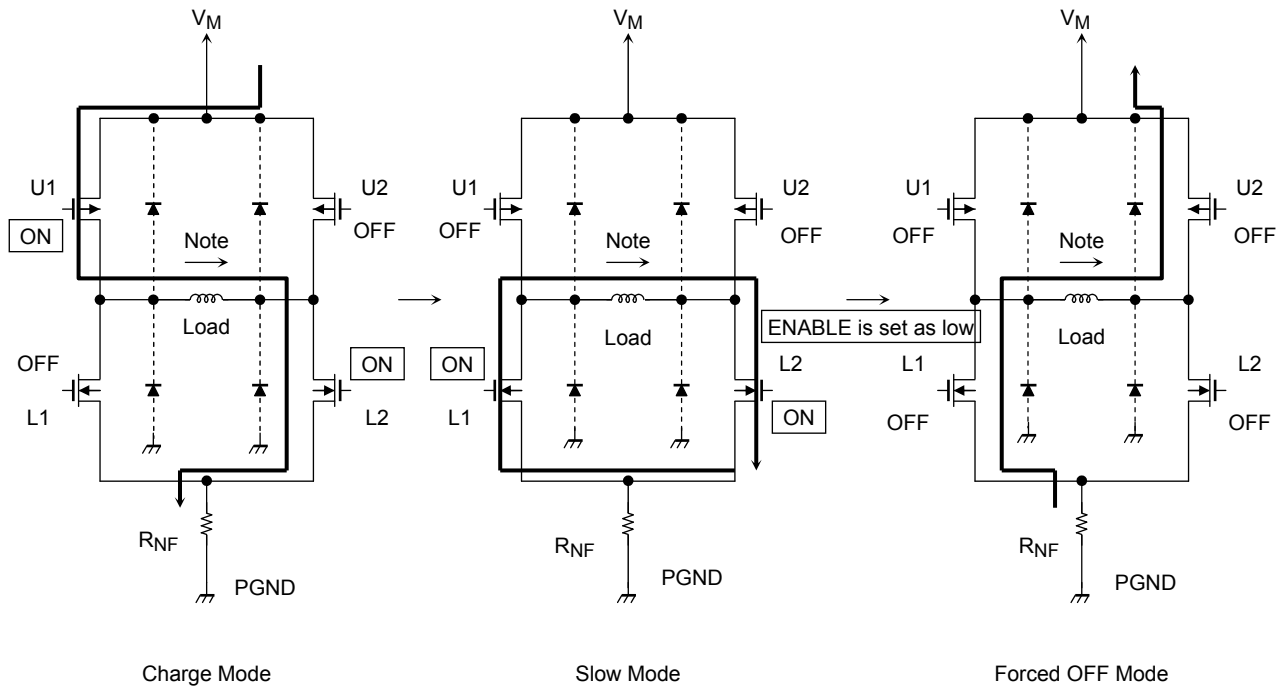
$V_M$

U1
ON
U2
OFF
Note
Load
OFF
L1
ON
L2
$R_{NF}$
PGND
Charge Mode

$V_M$

U1
OFF
U2
OFF
Note
Load
ON
L1
L2
ON
$R_{NF}$
PGND
Slow Mode

ENABLE is set as low

$V_M$

U1
OFF
U2
OFF
Note
Load
L1
OFF
L2
OFF
$R_{NF}$
PGND
Forced OFF Mode